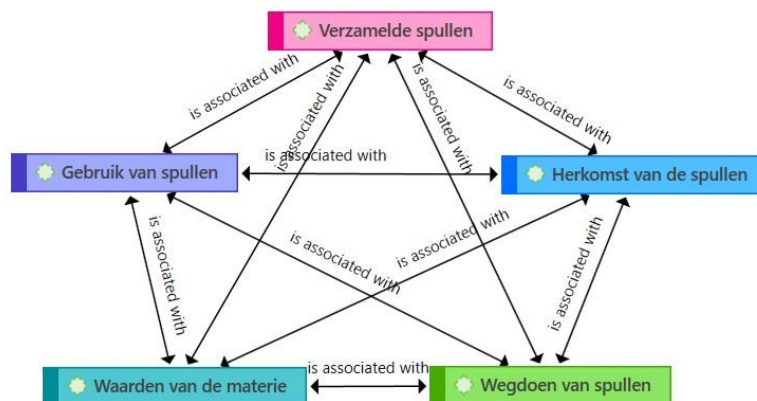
Verzamelde spullen

is associated with

is associated with

is associated with

is associated with

Gebruik van spullen

is associated with

Herkomst van de spullen

is associated with

is associated with

is associated with

is associated with

is associated with

Waarden van de materie

is associated with

Wegdoen van spullen